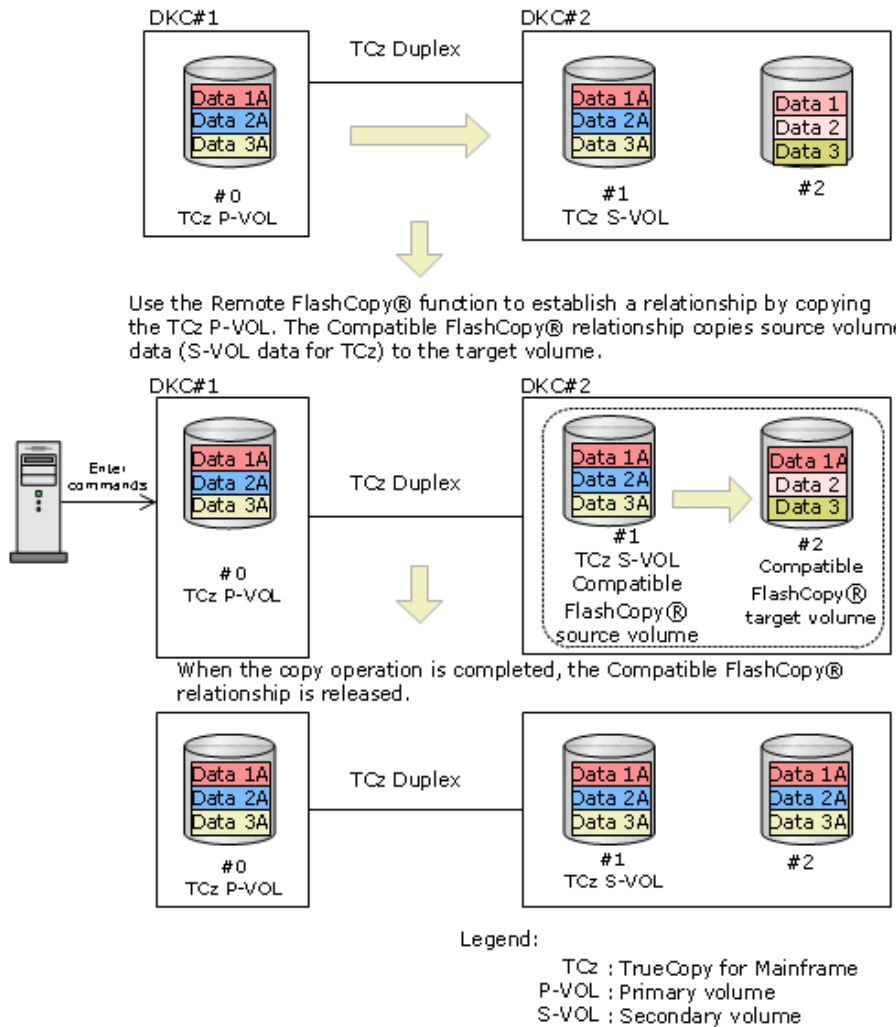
DKC#1

TCz Duplex

DKC#2

Data 1A
Data 2A
Data 3A

#0
TCz P-VOL

Data 1A
Data 2A
Data 3A

#1
TCz S-VOL

Data 1
Data 2
Data 3

#2

Use the Remote FlashCopy® function to establish a relationship by copying the TCz P-VOL. The Compatible FlashCopy® relationship copies source volume data (S-VOL data for TCz) to the target volume.

DKC#1

DKC#2

Enter commands

Data 1A
Data 2A
Data 3A

#0
TCz P-VOL

TCz Duplex

Data 1A
Data 2A
Data 3A

#1
TCz S-VOL
Compatible FlashCopy®
source volume

Data 1A
Data 2
Data 3

#2
Compatible FlashCopy®
target volume

When the copy operation is completed, the Compatible FlashCopy® relationship is released.

Data 1A
Data 2A
Data 3A

#0
TCz P-VOL

TCz Duplex

Data 1A
Data 2A
Data 3A

#1
TCz S-VOL

Data 1A
Data 2A
Data 3A

#2

Legend:

TCz : TrueCopy for Mainframe
P-VOL : Primary volume
S-VOL : Secondary volume